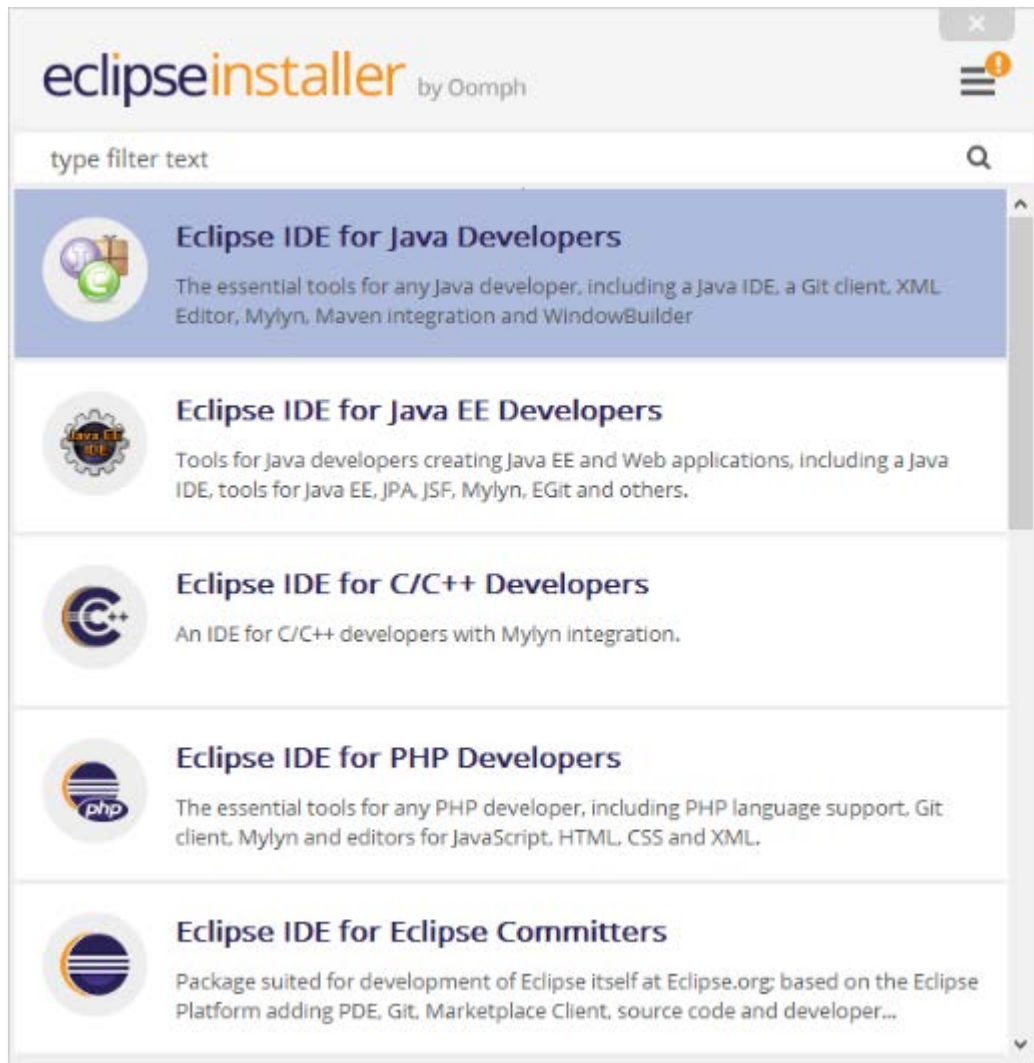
eclipseinstaller by Oomph

type filter text

Eclipse IDE for Java Developers

The essential tools for any Java developer, including a Java IDE, a Git client, XML Editor, Mylyn, Maven integration and WindowBuilder

Java EE IDE

Eclipse IDE for Java EE Developers

Tools for Java developers creating Java EE and Web applications, including a Java IDE, tools for Java EE, JPA, JSF, Mylyn, EGit and others.

Eclipse IDE for C/C++ Developers

An IDE for C/C++ developers with Mylyn integration.

php

Eclipse IDE for PHP Developers

The essential tools for any PHP developer, including PHP language support, Git client, Mylyn and editors for JavaScript, HTML, CSS and XML.

Eclipse IDE for Eclipse Committers

Package suited for development of Eclipse itself at Eclipse.org; based on the Eclipse Platform adding PDE, Git, Marketplace Client, source code and developer...